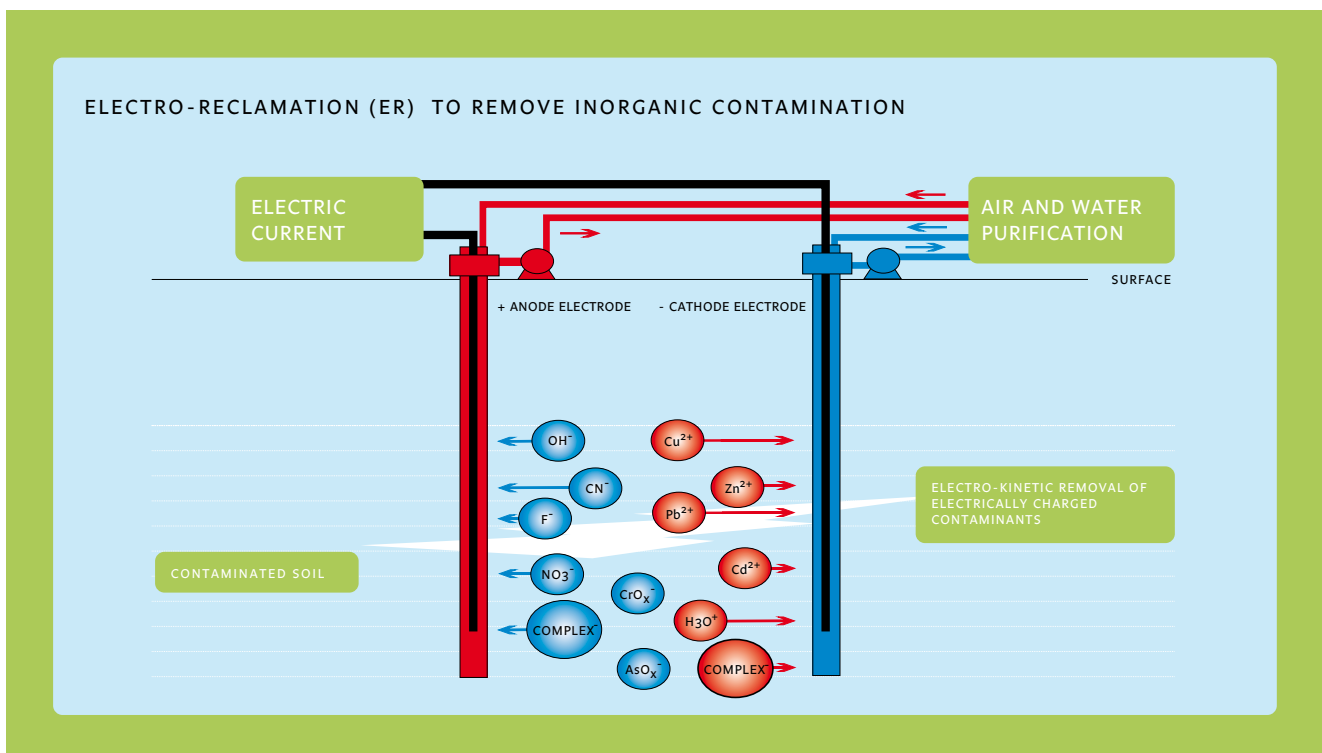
ELECTRO-RECLAMATION (ER) TO REMOVE INORGANIC CONTAMINATION

ELECTRIC CURRENT

AIR AND WATER PURIFICATION

SURFACE

+ ANODE ELECTRODE

- CATHODE ELECTRODE

$OH^-$

$Cu^{2+}$

$CN^-$

$Zn^{2+}$

$F^-$

$Pb^{2+}$

ELECTRO-KINETIC REMOVAL OF ELECTRICALLY CHARGED CONTAMINANTS

CONTAMINATED SOIL

$NO_3^-$

$CrO_x^-$

$Cd^{2+}$

$H_3O^+$

$COMPLEX^-$

$AsO_x^-$

$COMPLEX^+$